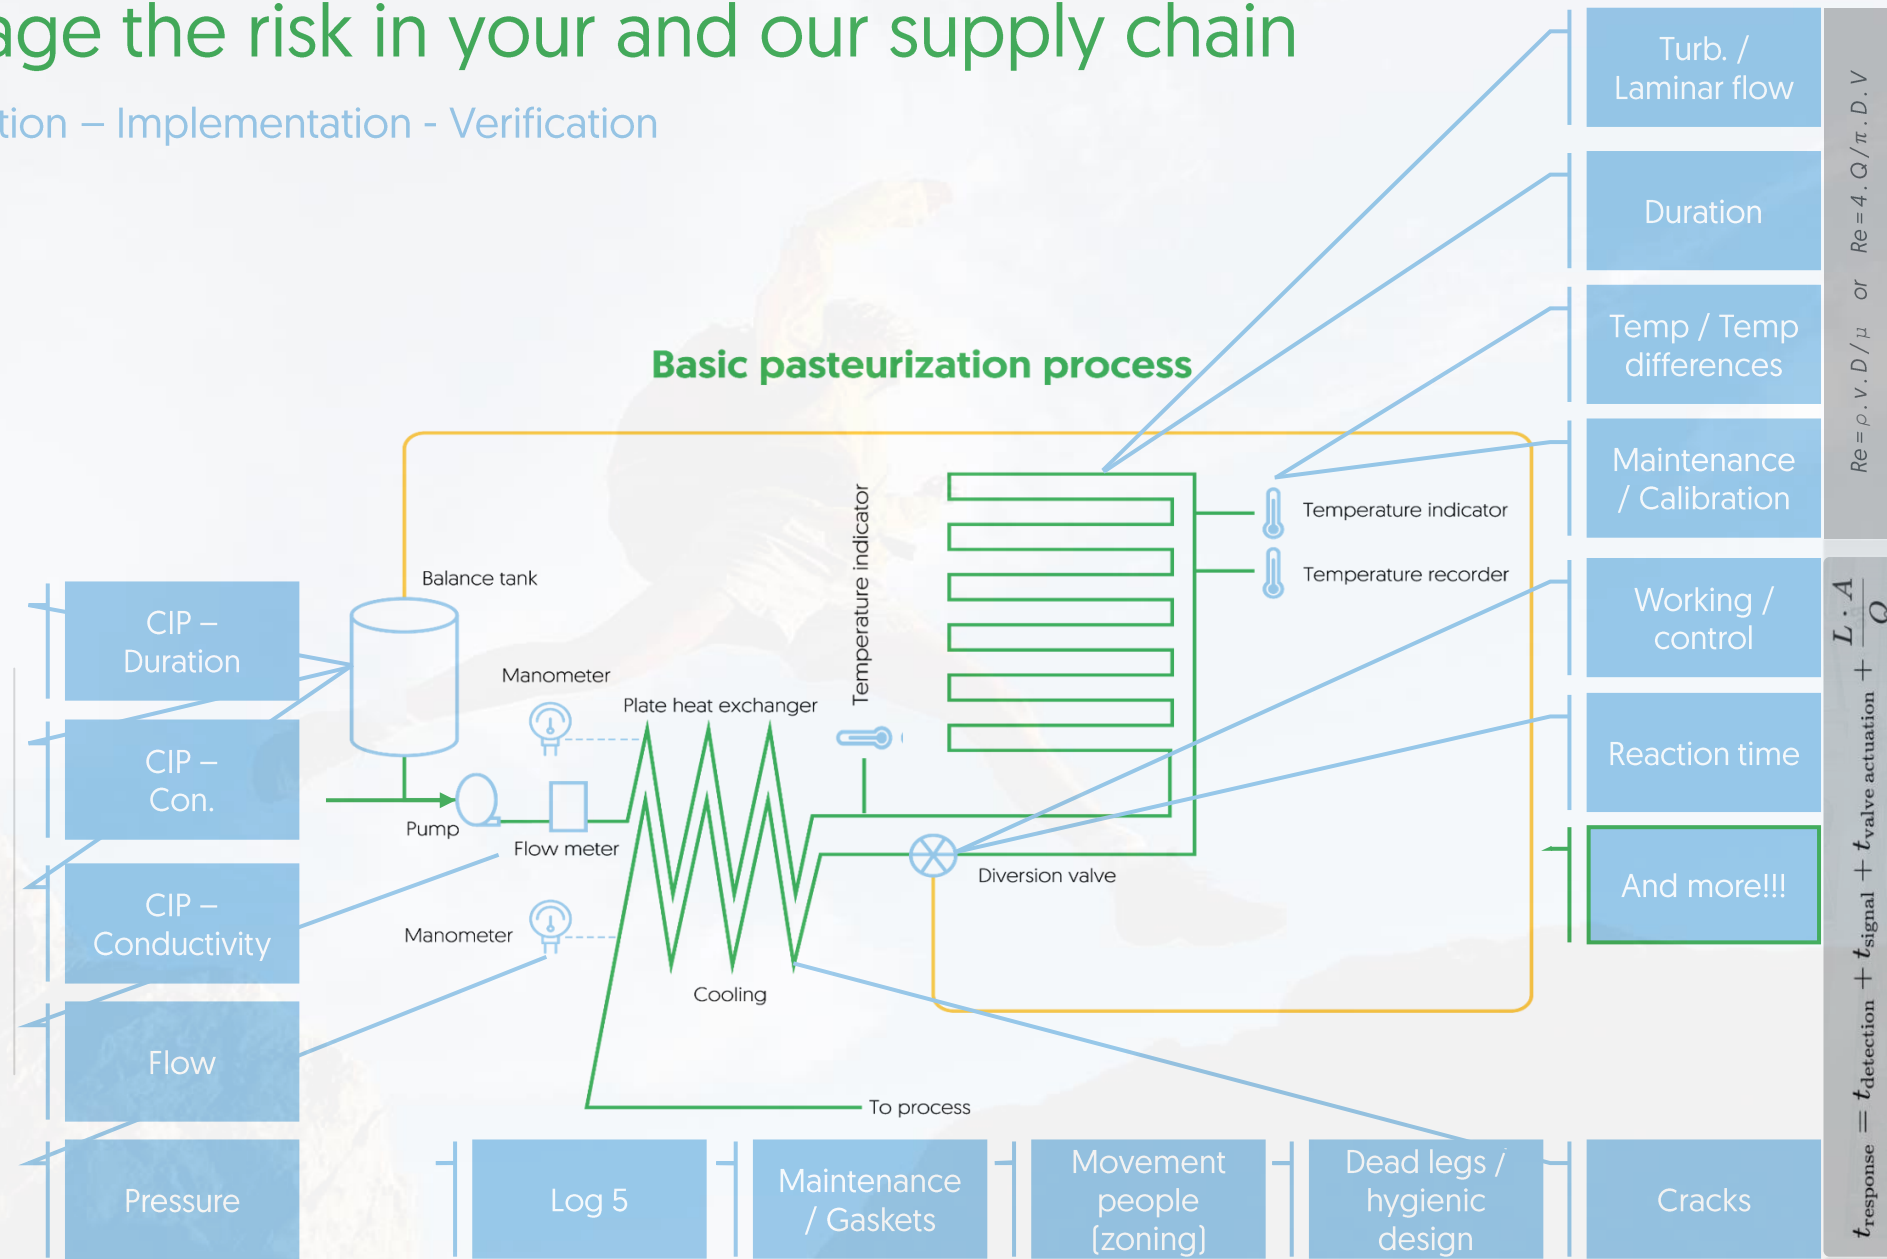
age the risk in your and our supply chain

tion – Implementation - Verification

Basic pasteurization process

Turb. / Laminar flow

Duration

Temp / Temp differences

Maintenance / Calibration

Working / control

Reaction time

And more!!!

$Re = \rho . v . D / \mu$ or $Re = 4 . Q / \pi . D . V$

$t_{response} = t_{detection} + t_{signal} + t_{valve\ actuation} + \frac{L \cdot A}{Q}$

CIP – Duration

CIP – Con.

CIP – Conductivity

Flow

Pressure

Balance tank

Manometer

Plate heat exchanger

Temperature indicator

Temperature indicator

Temperature recorder

Pump

Flow meter

Manometer

Diversion valve

Cooling

To process

Log 5

Maintenance / Gaskets

Movement people (zoning)

Dead legs / hygienic design

Cracks